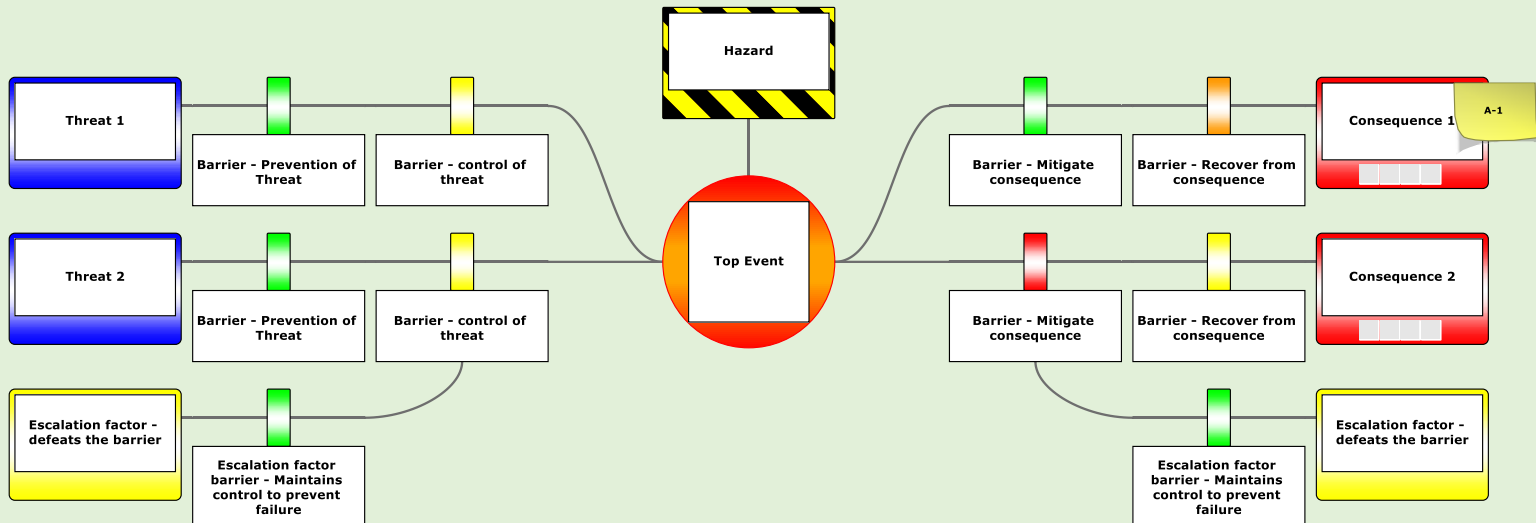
Hazard

Threat 1

Barrier - Prevention of Threat

Barrier - control of threat

Threat 2

Barrier - Prevention of Threat

Barrier - control of threat

Escalation factor - defeats the barrier

Escalation factor barrier - Maintains control to prevent failure

Top Event

Barrier - Mitigate consequence

Barrier - Recover from consequence

Consequence 1

A-1

Barrier - Mitigate consequence

Barrier - Recover from consequence

Consequence 2

Escalation factor barrier - Maintains control to prevent failure

Escalation factor - defeats the barrier